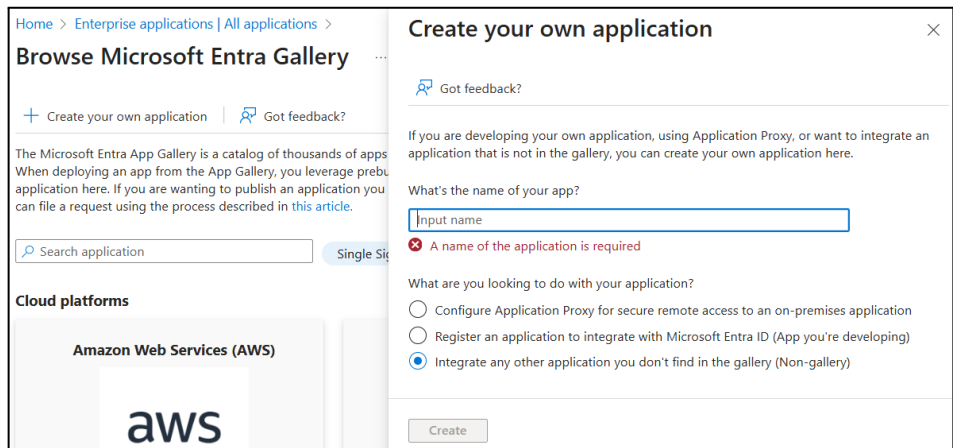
Home > Enterprise applications | All applications >

Browse Microsoft Entra Gallery ...

+ Create your own application | Got feedback?

The Microsoft Entra App Gallery is a catalog of thousands of apps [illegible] When deploying an app from the App Gallery, you leverage prebu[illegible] application here. If you are wanting to publish an application you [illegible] can file a request using the process described in this article.

Search application

Single Si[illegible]

Cloud platforms

Amazon Web Services (AWS)

aws

Create your own application

×

Got feedback?

If you are developing your own application, using Application Proxy, or want to integrate an application that is not in the gallery, you can create your own application here.

What's the name of your app?

Input name

A name of the application is required

What are you looking to do with your application?

Configure Application Proxy for secure remote access to an on-premises application

Register an application to integrate with Microsoft Entra ID (App you're developing)

Integrate any other application you don't find in the gallery (Non-gallery)

Create